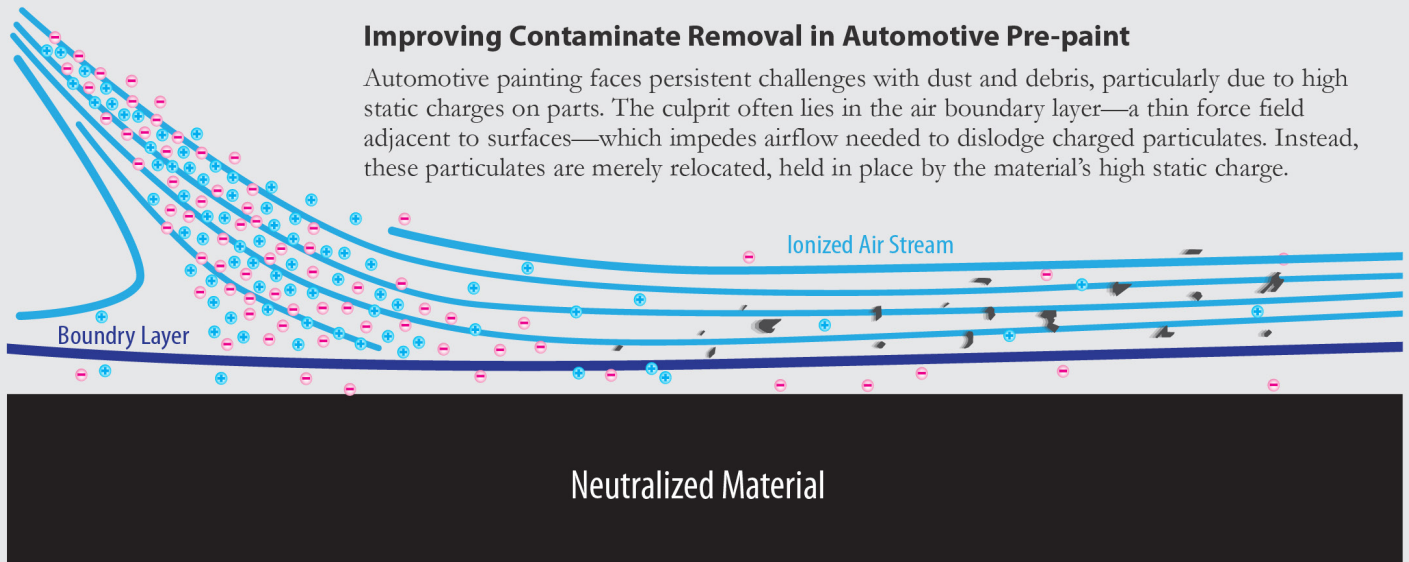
Improving Contaminate Removal in Automotive Pre-paint

Automotive painting faces persistent challenges with dust and debris, particularly due to high static charges on parts. The culprit often lies in the air boundary layer—a thin force field adjacent to surfaces—which impedes airflow needed to dislodge charged particulates. Instead, these particulates are merely relocated, held in place by the material's high static charge.

Ionized Air Stream

Boundry Layer

Neutralized Material